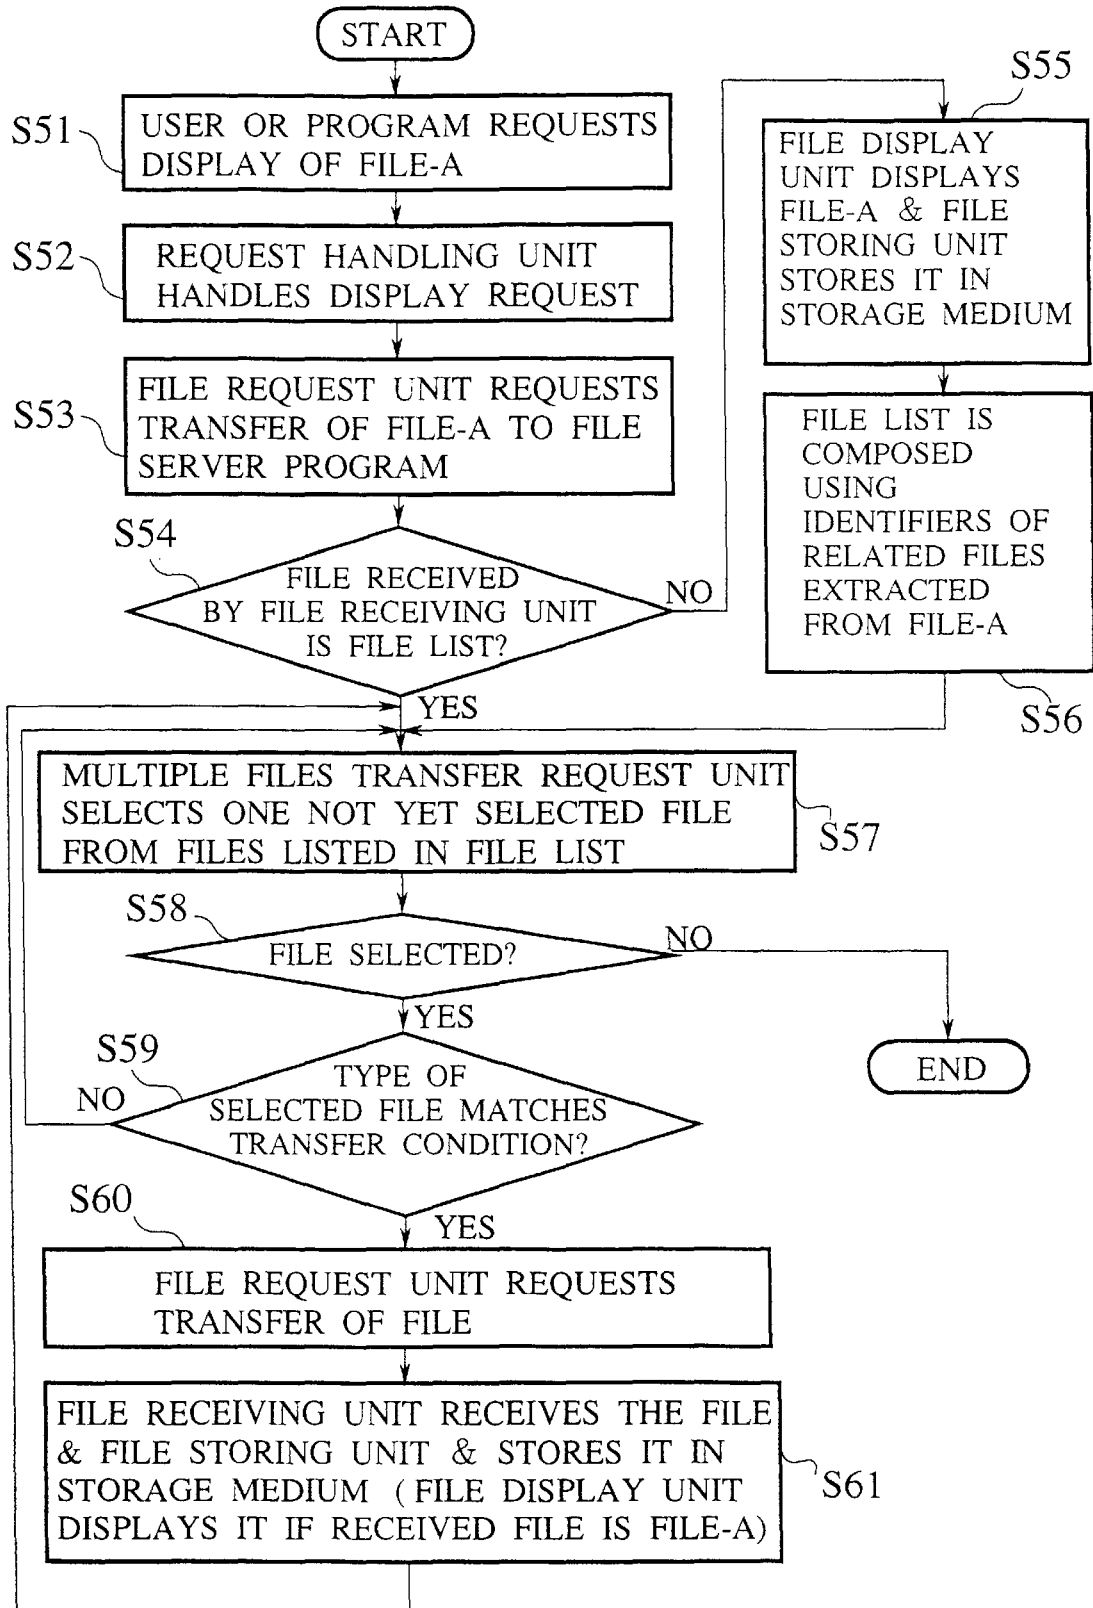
START

S51 USER OR PROGRAM REQUESTS DISPLAY OF FILE-A

S52 REQUEST HANDLING UNIT HANDLES DISPLAY REQUEST

S53 FILE REQUEST UNIT REQUESTS TRANSFER OF FILE-A TO FILE SERVER PROGRAM

S54 FILE RECEIVED BY FILE RECEIVING UNIT IS FILE LIST?

NO

S55 FILE DISPLAY UNIT DISPLAYS FILE-A & FILE STORING UNIT STORES IT IN STORAGE MEDIUM

FILE LIST IS COMPOSED USING IDENTIFIERS OF RELATED FILES EXTRACTED FROM FILE-A

S56

YES

MULTIPLE FILES TRANSFER REQUEST UNIT SELECTS ONE NOT YET SELECTED FILE FROM FILES LISTED IN FILE LIST

S57

S58 FILE SELECTED?

NO

END

YES

S59 TYPE OF SELECTED FILE MATCHES TRANSFER CONDITION?

NO

YES

S60 FILE REQUEST UNIT REQUESTS TRANSFER OF FILE

FILE RECEIVING UNIT RECEIVES THE FILE & FILE STORING UNIT & STORES IT IN STORAGE MEDIUM (FILE DISPLAY UNIT DISPLAYS IT IF RECEIVED FILE IS FILE-A)

S61